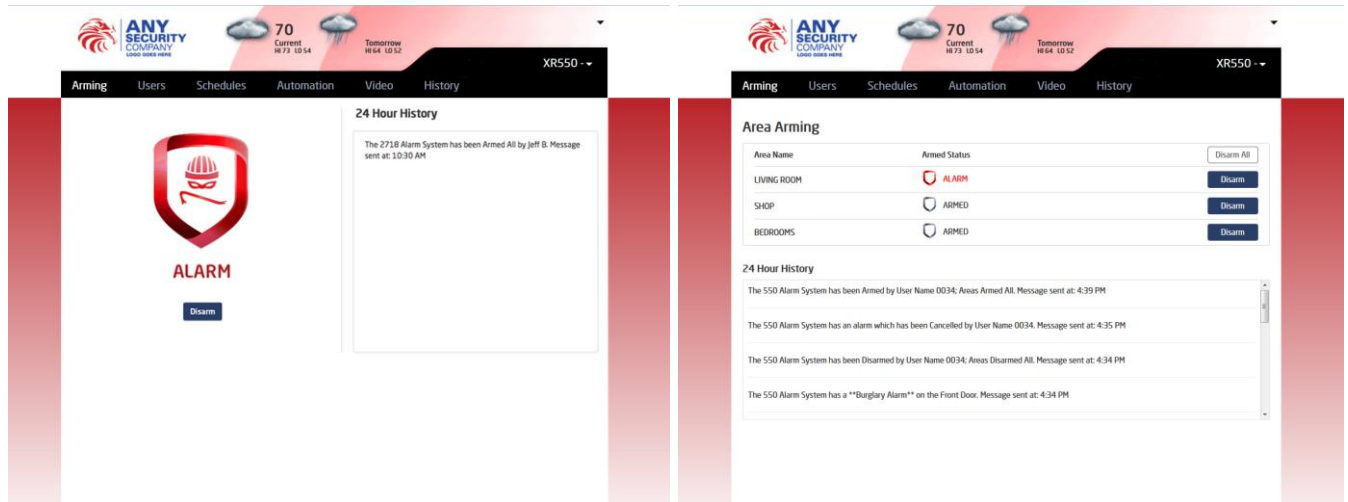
ANY SECURITY COMPANY
LOGO GOES HERE

70
Current
HI 73 LO 54

Tomorrow
HI 64 LO 52

XR550 -

Arming Users Schedules Automation Video History

ALARM

Disarm

24 Hour History

The 2718 Alarm System has been Armed All by Jeff B. Message sent at: 10:30 AM

ANY SECURITY COMPANY
LOGO GOES HERE

70
Current
HI 73 LO 54

Tomorrow
HI 64 LO 52

XR550 -

Arming Users Schedules Automation Video History

Area Arming

| Area Name | Armed Status | Disarm All |
|---|---|---|
| LIVING ROOM | ALARM | Disarm |
| SHOP | ARMED | Disarm |
| BEDROOMS | ARMED | Disarm |

24 Hour History

The 550 Alarm System has been Armed by User Name 0034; Areas Armed All. Message sent at: 4:39 PM

The 550 Alarm System has an alarm which has been Cancelled by User Name 0034. Message sent at: 4:35 PM

The 550 Alarm System has been Disarmed by User Name 0034; Areas Disarmed All. Message sent at: 4:34 PM

The 550 Alarm System has a **Burglary Alarm** on the Front Door. Message sent at: 4:34 PM